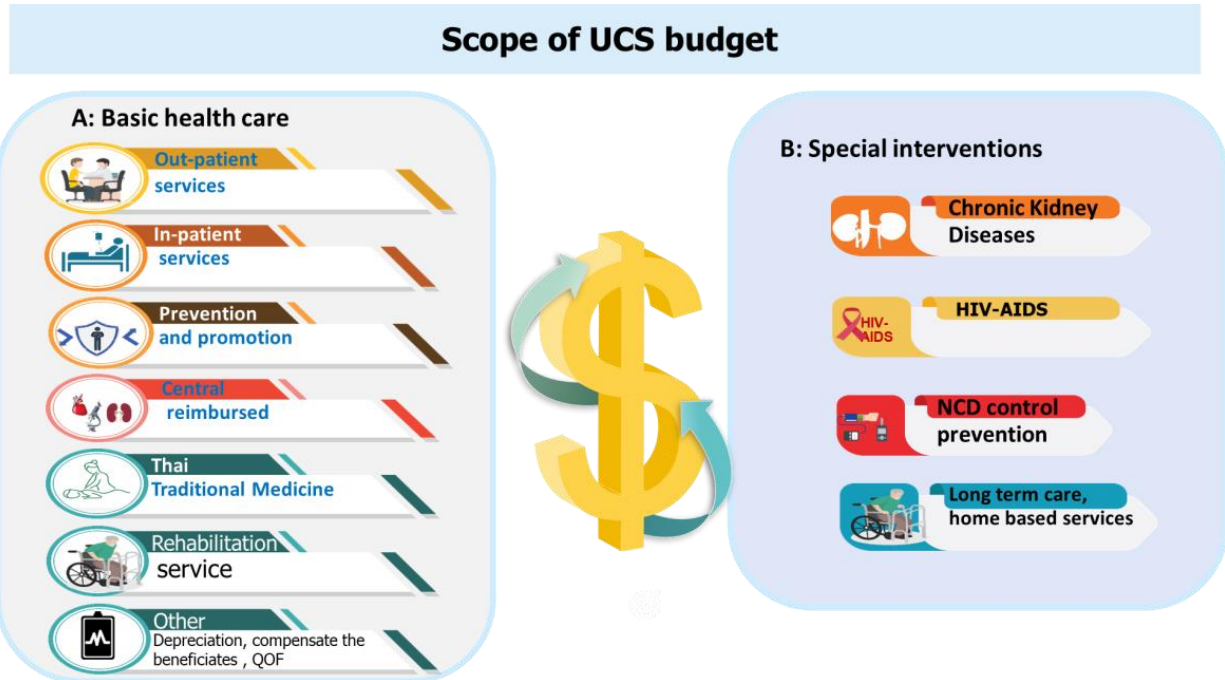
Scope of UCS budget

A: Basic health care

Out-patient services

In-patient services

Prevention and promotion

Central reimbursed

Thai Traditional Medicine

Rehabilitation service

Other
Depreciation, compensate the beneficiates , QOF

B: Special interventions

Chronic Kidney Diseases

HIV-AIDS

HIV-AIDS

NCD control prevention

Long term care, home based services